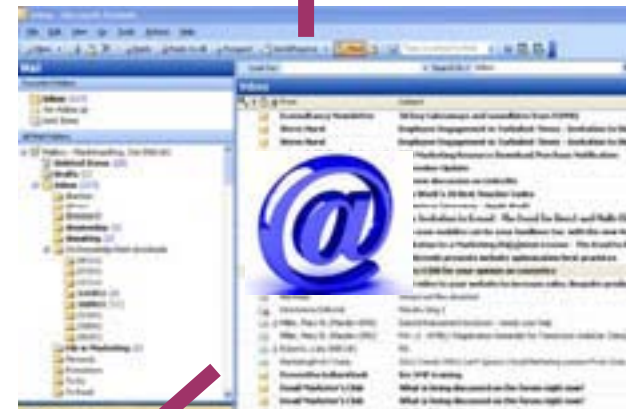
Inbox - Microsoft Outlook

File Edit View Go Tools Actions Help

Mail

Favorite Folders

Inbox

Unread Items

Drafts

Inbox

Sent Items

Inbox

From

Subject

Steve Hurd

Steve Hurd

Employee Engagement in Turbulent Times - Invitation to

Employee Engagement in Turbulent Times - Invitation to

Email Marketer's Club

Email Marketer's Club

What is being discussed on the forum right now?

What is being discussed on the forum right now?